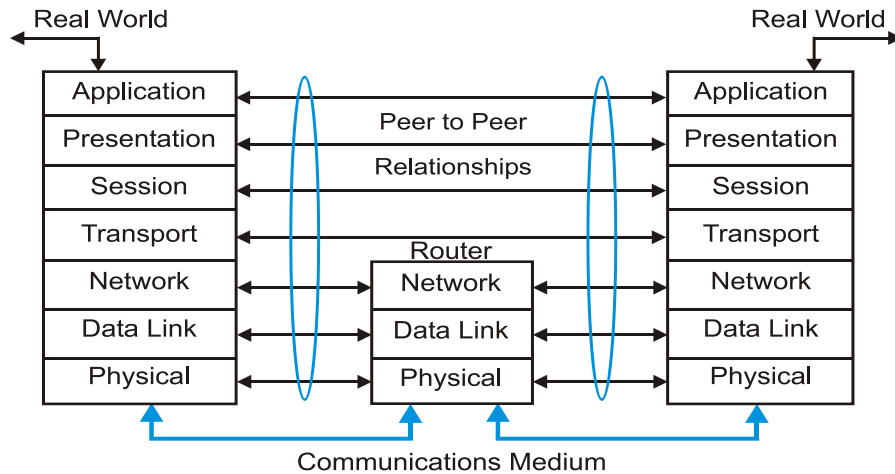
Real World

Real World

Application
Presentation
Session
Transport
Network
Data Link
Physical

Peer to Peer
Relationships

Router
Network
Data Link
Physical

Application
Presentation
Session
Transport
Network
Data Link
Physical

Communications Medium